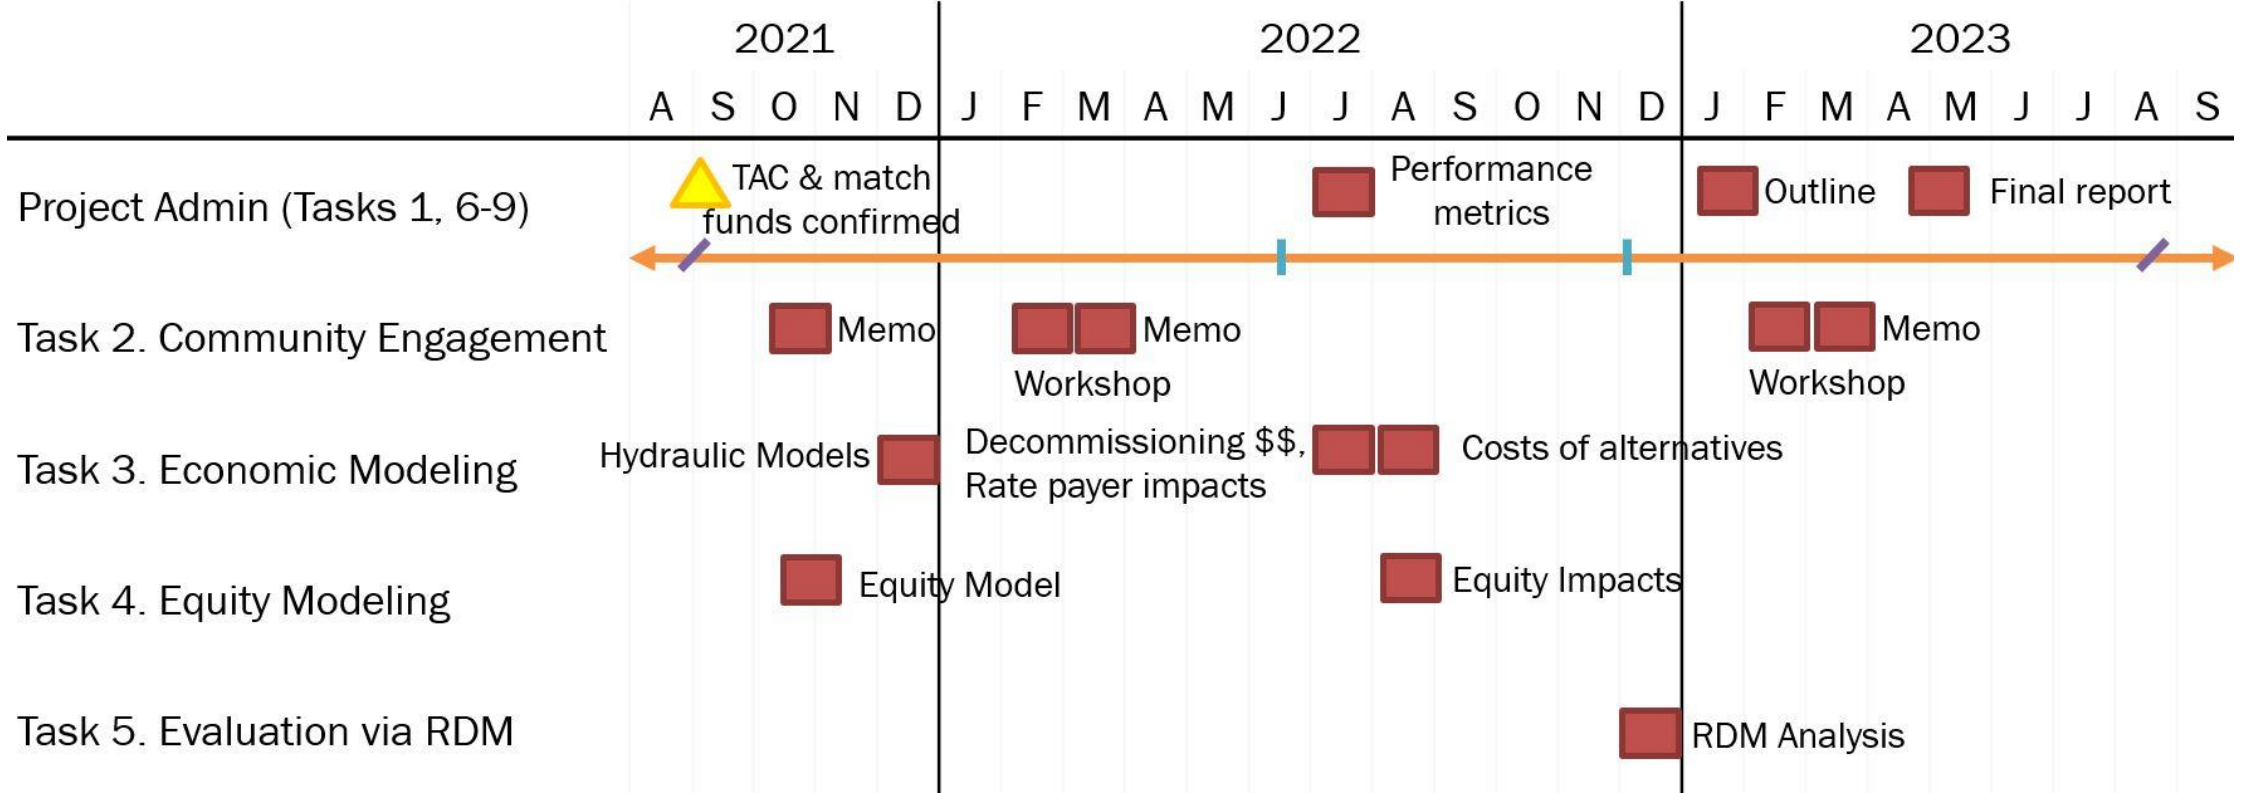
| | 2021 | | | | | 2022 | | | | | | | | | | | | 2023 | | | | | | | | |
|---|---|---|---|---|---|---|---|---|---|---|---|---|---|---|---|---|---|---|---|---|---|---|---|---|---|---|
| | A | S | O | N | D | J | F | M | A | M | J | J | A | S | O | N | D | J | F | M | A | M | J | J | A | S |

Project Admin (Tasks 1, 6-9)
TAC & match funds confirmed
Performance metrics
Outline
Final report

Task 2. Community Engagement
Memo
Memo
Workshop
Memo
Workshop

Task 3. Economic Modeling
Hydraulic Models
Decommissioning $$, Rate payer impacts
Costs of alternatives

Task 4. Equity Modeling
Equity Model
Equity Impacts

Task 5. Evaluation via RDM
RDM Analysis